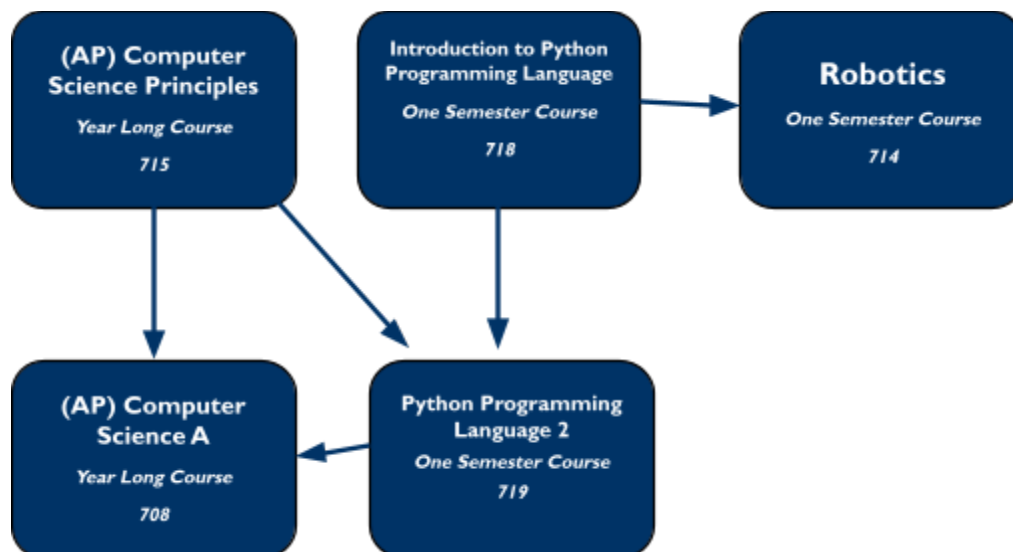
(AP) Computer Science Principles
Year Long Course
715

Introduction to Python Programming Language
One Semester Course
718

Robotics
One Semester Course
714

(AP) Computer Science A
Year Long Course
708

Python Programming Language 2
One Semester Course
719